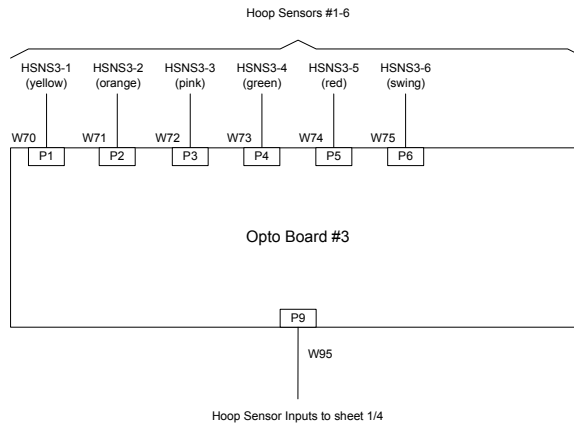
Hoop Sensors #1-6

HSNS3-1 (yellow)
HSNS3-2 (orange)
HSNS3-3 (pink)
HSNS3-4 (green)
HSNS3-5 (red)
HSNS3-6 (swing)

W70
P1
W71
P2
W72
P3
W73
P4
W74
P5
W75
P6

Opto Board #3

P9

W95

Hoop Sensor Inputs to sheet 1/4